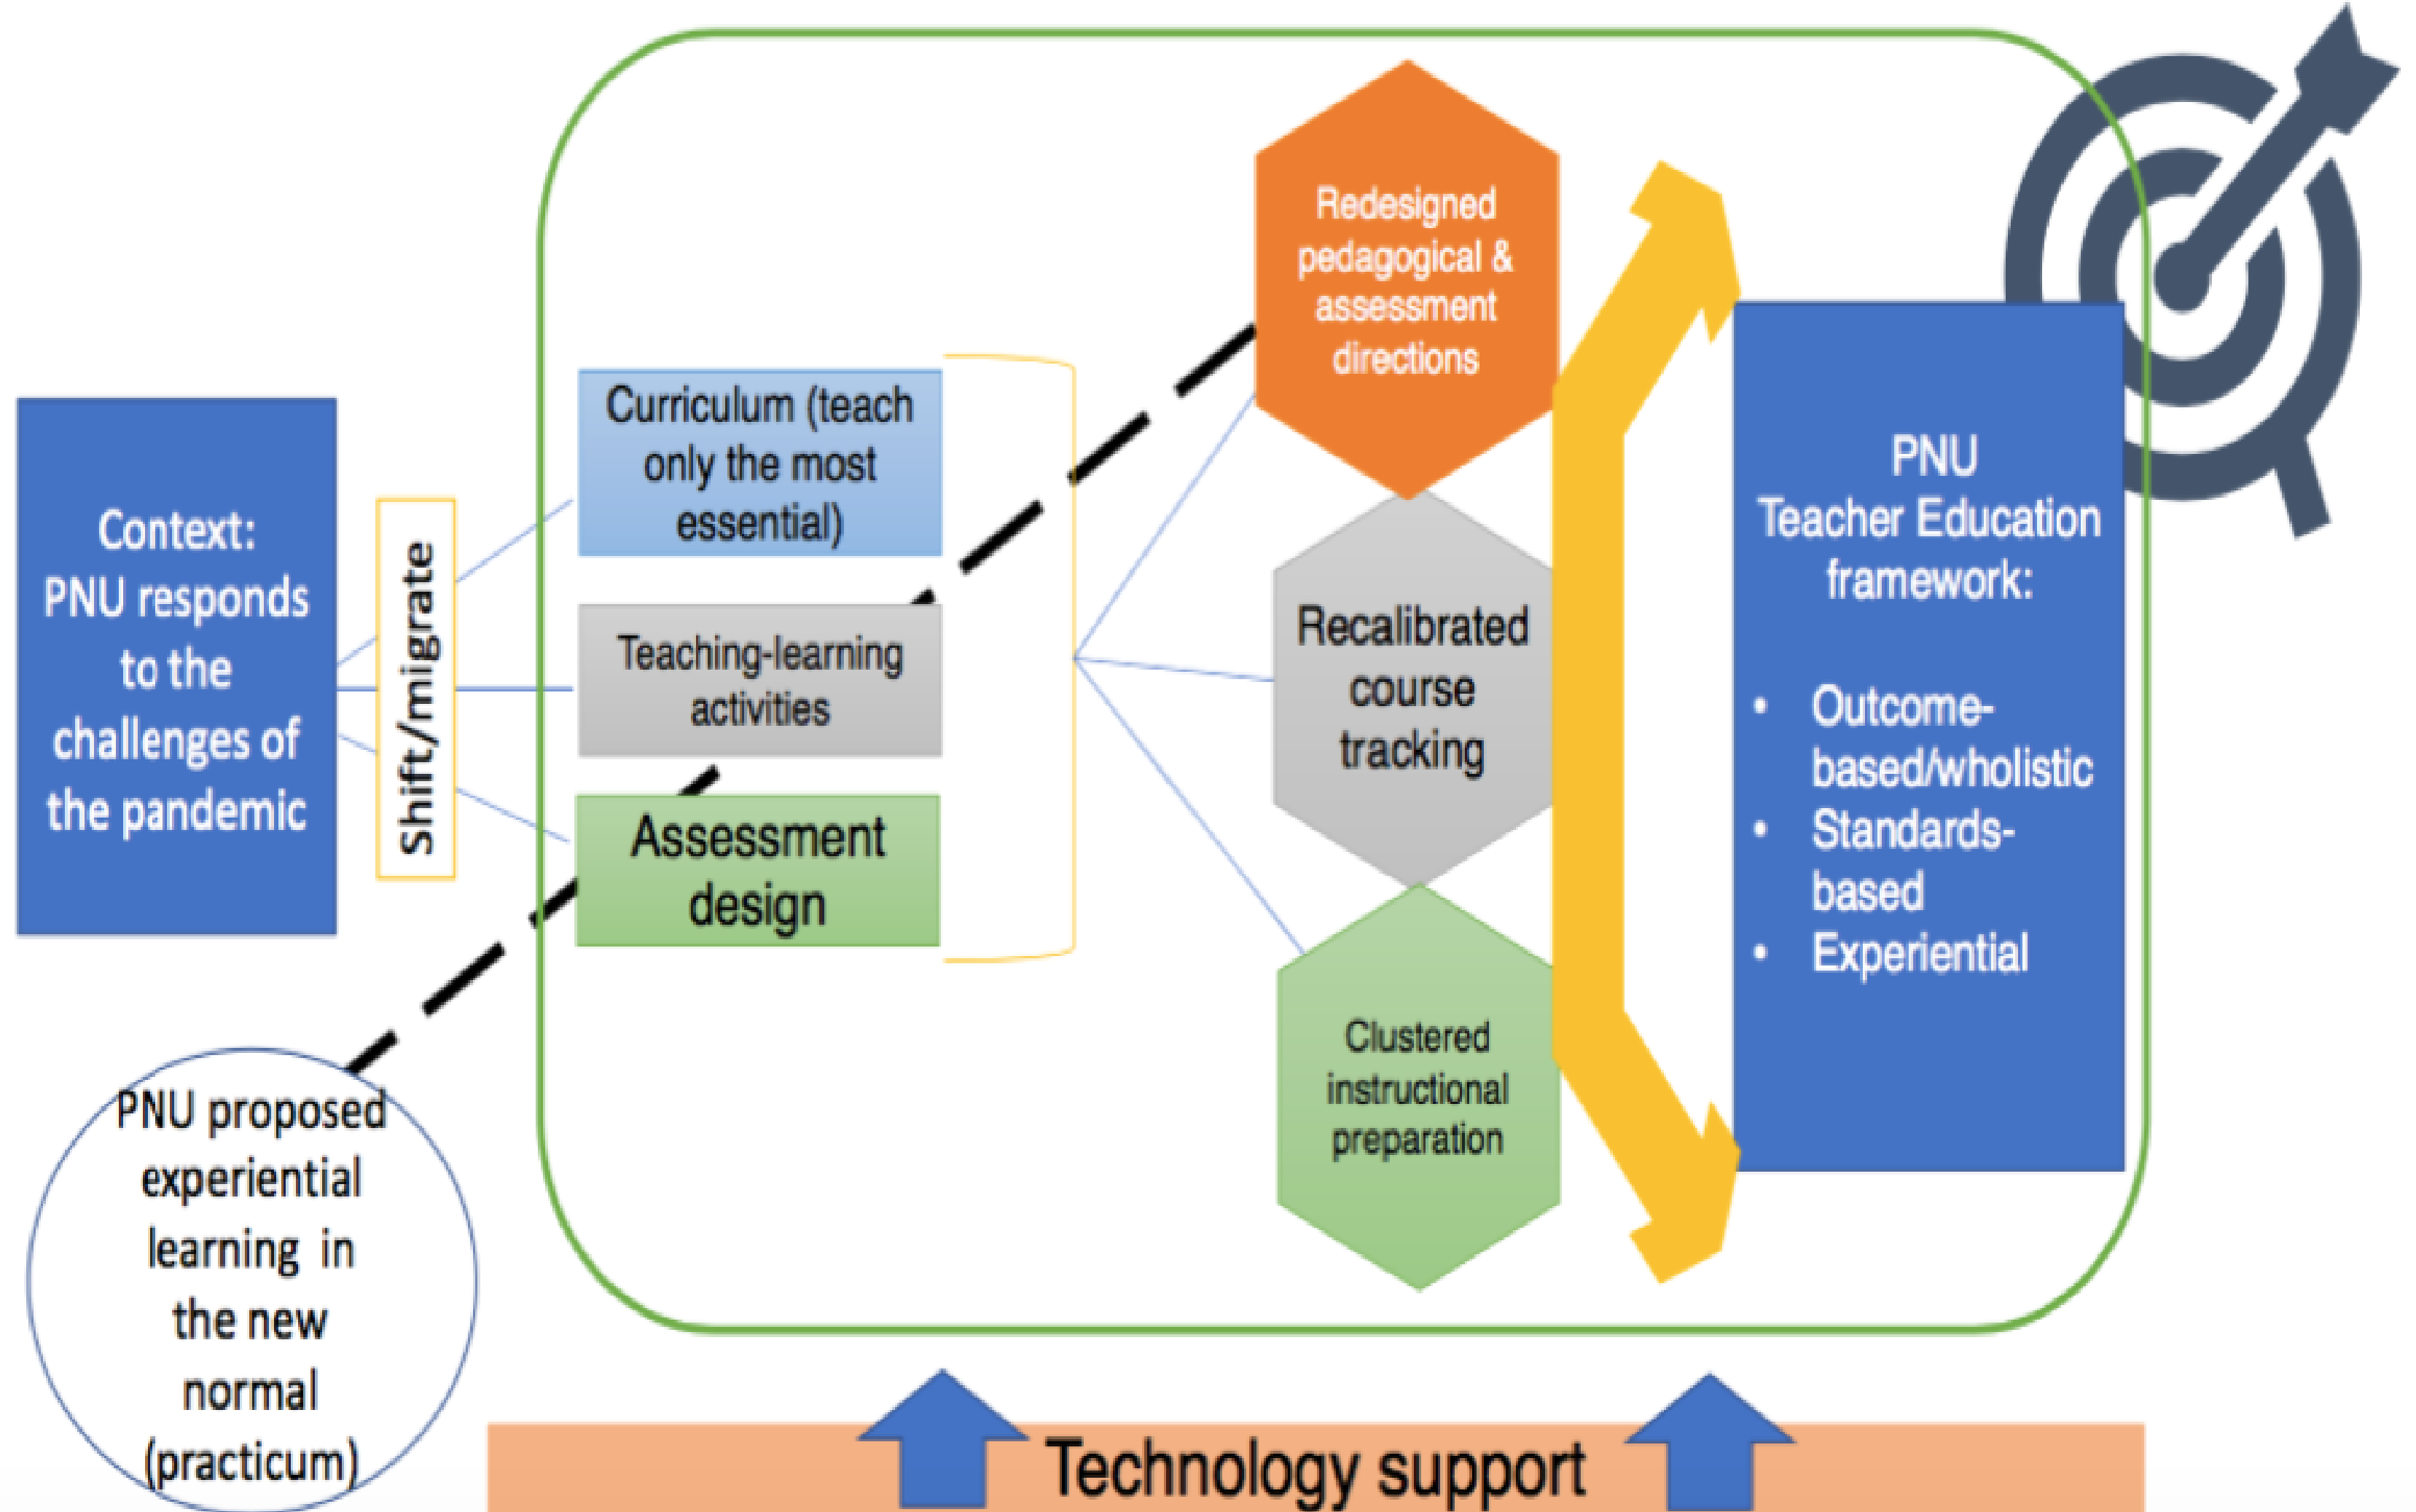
Context: PNU responds to the challenges of the pandemic

Shift/migrate

Curriculum (teach only the most essential)

Teaching-learning activities

Assessment design

Redesigned pedagogical & assessment directions

Recalibrated course tracking

Clustered instructional preparation

PNU Teacher Education framework:

• Outcome-based/wholistic
• Standards-based
• Experiential

PNU proposed experiential learning in the new normal (practicum)

Technology support